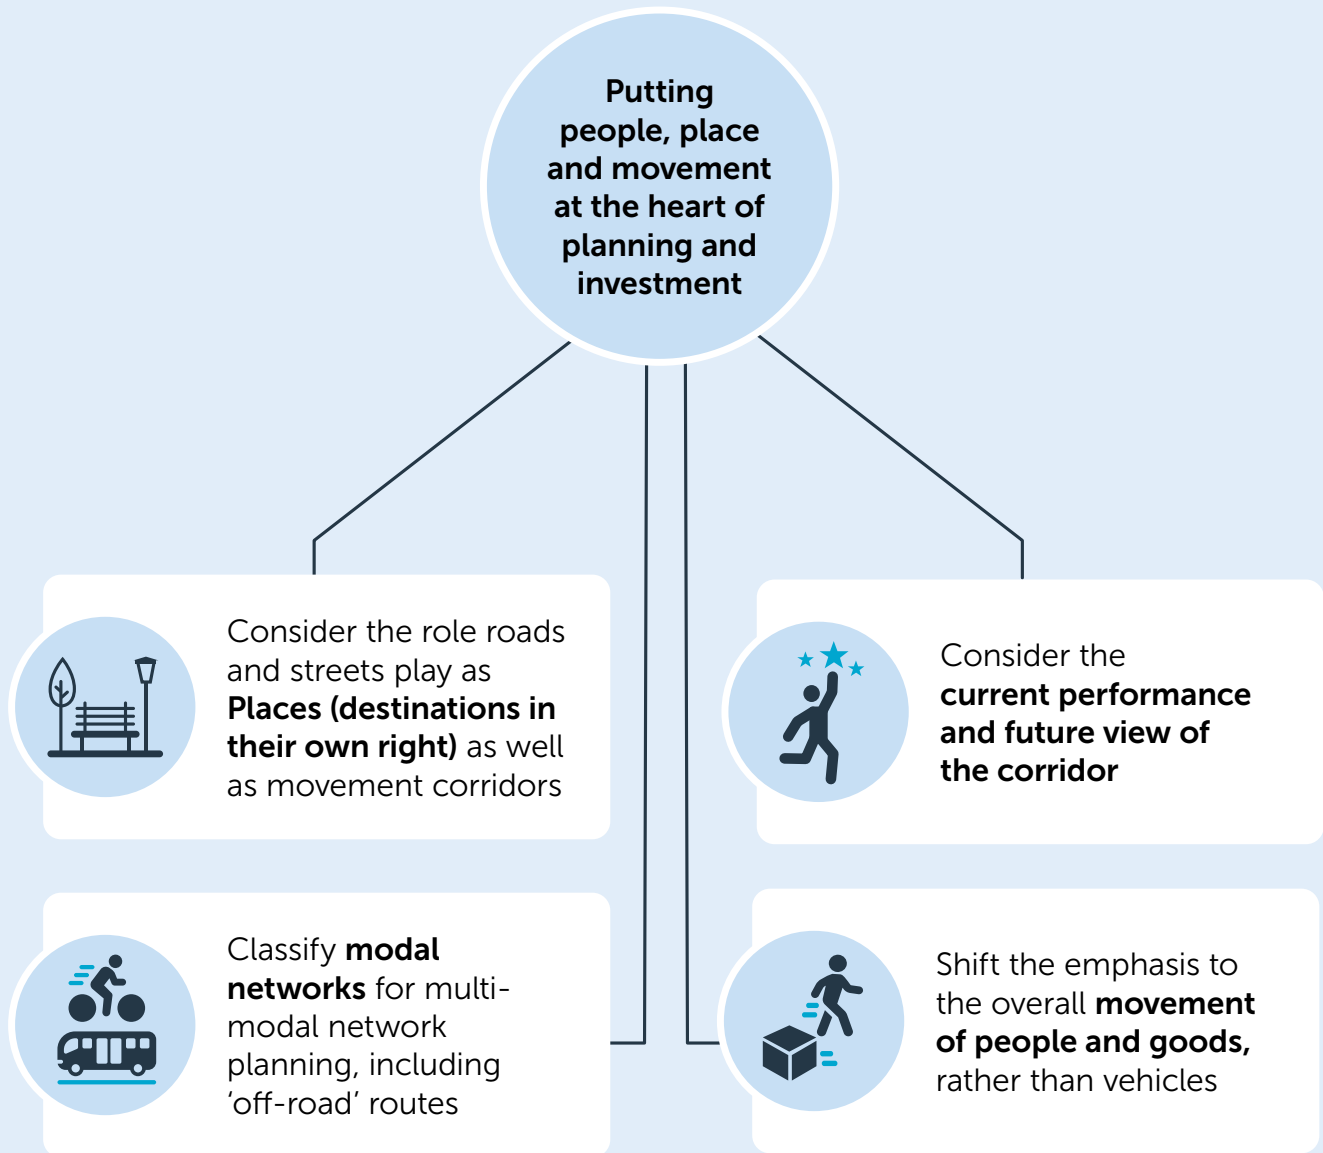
Putting people, place and movement at the heart of planning and investment

Consider the role roads and streets play as **Places (destinations in their own right)** as well as movement corridors

Consider the **current performance and future view of the corridor**

Classify **modal networks** for multi-modal network planning, including ‘off-road’ routes

Shift the emphasis to the overall **movement of people and goods,** rather than vehicles